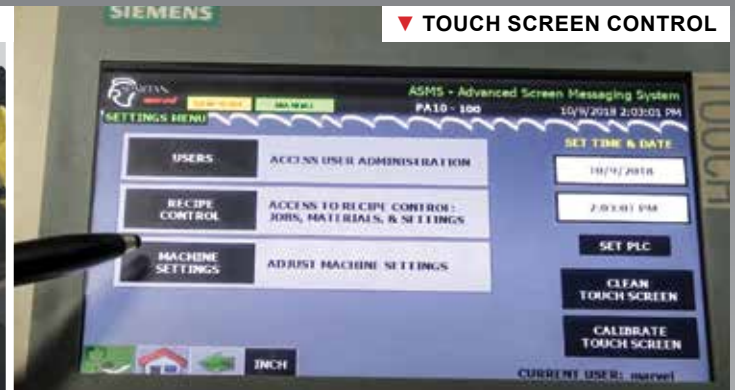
SIEMENS

▼ TOUCH SCREEN CONTROL

SPARTAN

ASMS - Advanced Screen Messaging System

PA10 - 100

10/9/2018 2:03:01 PM

SETTINGS MENU

USERS

ACCESS USER ADMINISTRATION

RECIPE CONTROL

ACCESS TO RECIPE CONTROL: JOBS, MATERIALS, & SETTINGS

MACHINE SETTINGS

ADJUST MACHINE SETTINGS

SET TIME & DATE

10/9/2018

2:03:01 PM

SET PLC

CLEAN TOUCH SCREEN

CALIBRATE TOUCH SCREEN

INCH

CURRENT USER: marvel

TOUCH